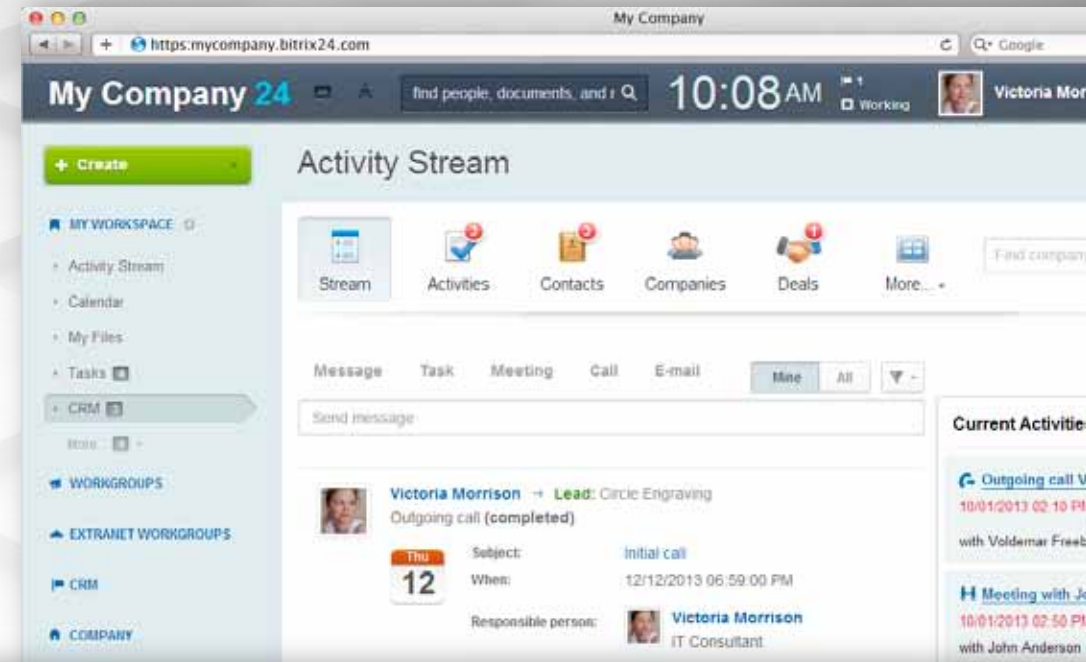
My Company

https://mycompany.bitrix24.com

Q• Google

My Company 24

find people, documents, and r

10:08 AM

1

Working

Victoria Mor

+ Create

Activity Stream

MY WORKSPACE

Activity Stream

Calendar

My Files

Tasks

CRM

More

WORKGROUPS

EXTRANET WORKGROUPS

CRM

COMPANY

Stream

Activities

Contacts

Companies

Deals

More...

Find compan

Message Task Meeting Call E-mail

Mine All

Send message

Current Activitie

Outgoing call V

10/01/2013 02:10 PM

with Voldemar Freeb

H Meeting with Jo

10/01/2013 02:50 PM

with John Anderson

Victoria Morrison → Lead: Circle Engraving

Outgoing call (completed)

Thu

12

Subject: Initial call

When: 12/12/2013 06:59:00 PM

Responsible person: Victoria Morrison

IT Consultant